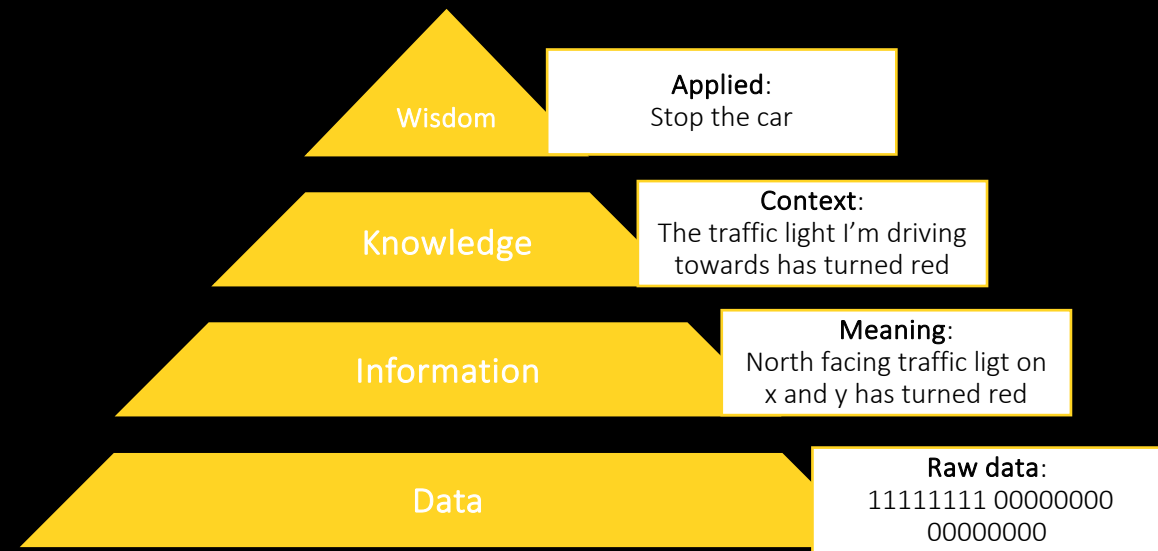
Wisdom

Applied:
Stop the car

Knowledge

Context:
The traffic light I'm driving towards has turned red

Information

Meaning:
North facing traffic ligt on x and y has turned red

Data

Raw data:
11111111 00000000 00000000